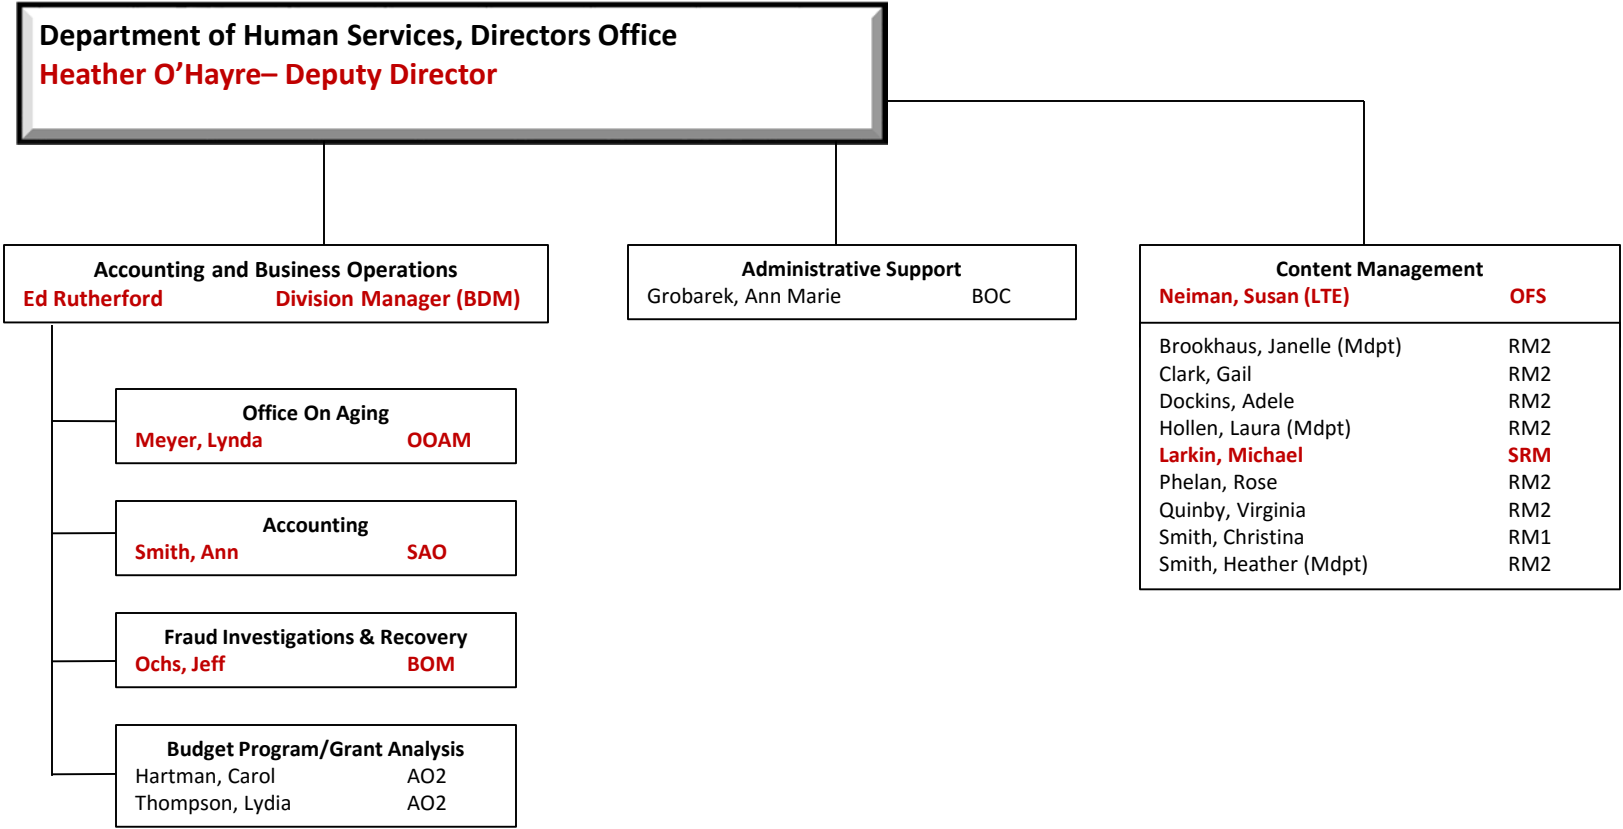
Department of Human Services, Directors Office
Heather O'Hayre– Deputy Director

Accounting and Business Operations
Ed Rutherford Division Manager (BDM)

Office On Aging
Meyer, Lynda OOAM

Accounting
Smith, Ann SAO

Fraud Investigations & Recovery
Ochs, Jeff BOM

Budget Program/Grant Analysis
Hartman, Carol AO2
Thompson, Lydia AO2

Administrative Support
Grobarek, Ann Marie BOC

Content Management
Neiman, Susan (LTE) OFS

Brookhaus, Janelle (Mdpt) RM2
Clark, Gail RM2
Dockins, Adele RM2
Hollen, Laura (Mdpt) RM2
Larkin, Michael SRM
Phelan, Rose RM2
Quinby, Virginia RM2
Smith, Christina RM1
Smith, Heather (Mdpt) RM2